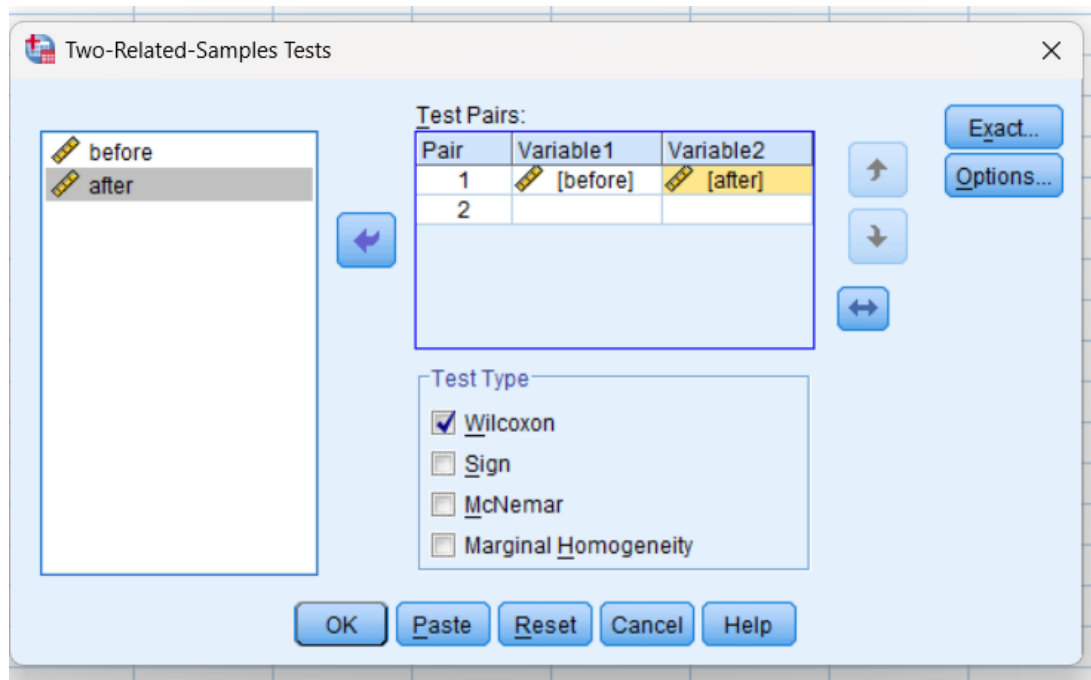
Two-Related-Samples Tests

before
after

Test Pairs:

| Pair | Variable1 | Variable2 |
|---|---|---|
| 1 | [before] | [after] |
| 2 | | |

Exact...
Options...

Test Type
Wilcoxon
Sign
McNemar
Marginal Homogeneity

OK
Paste
Reset
Cancel
Help